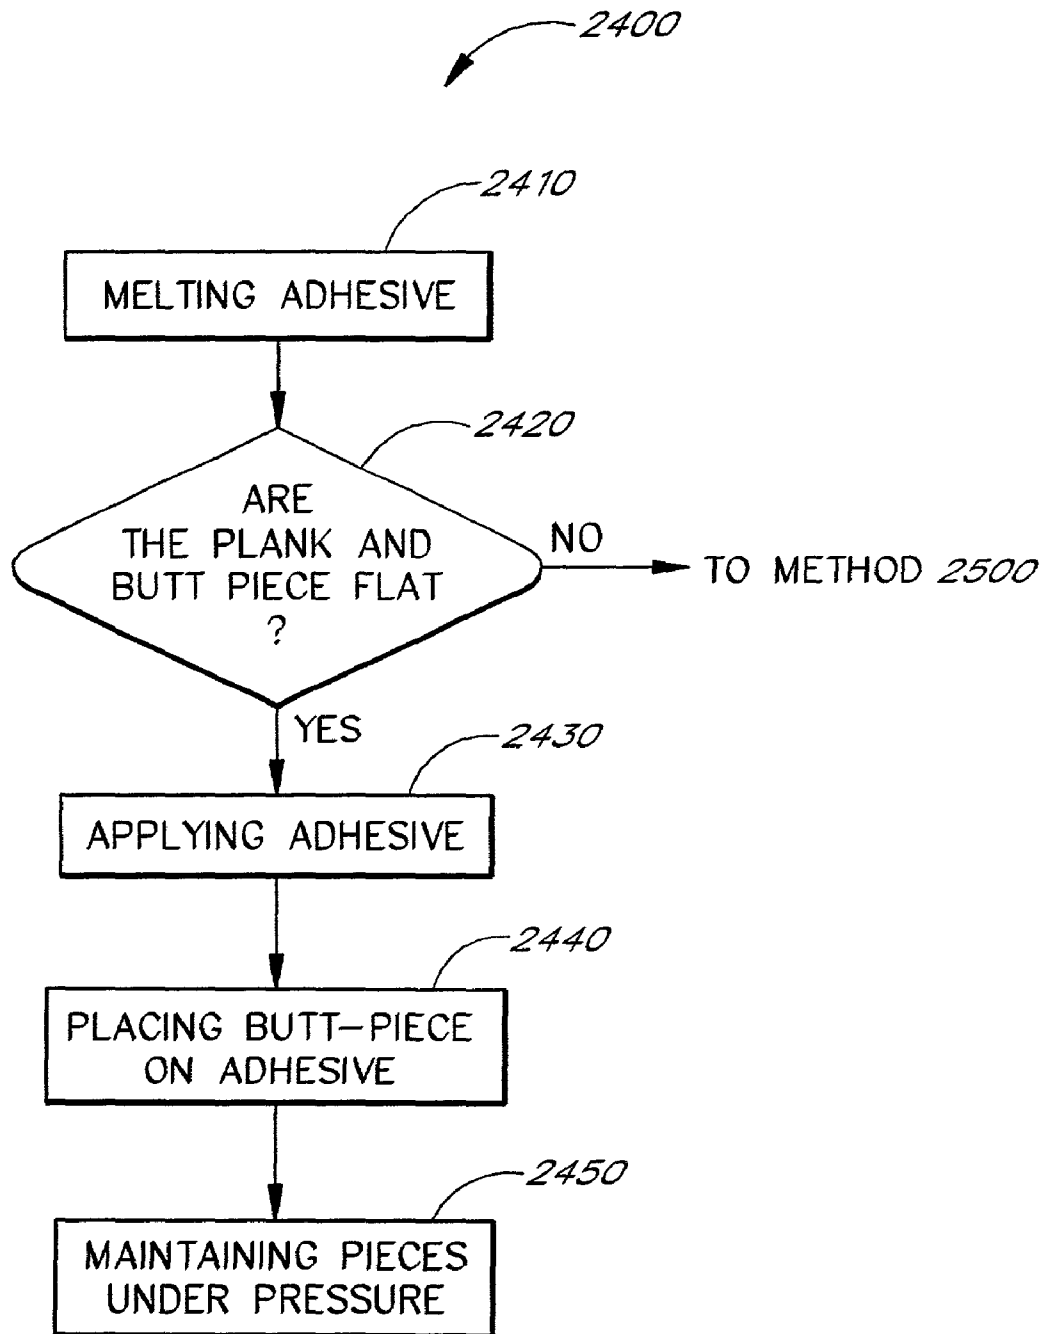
2400

2410

MELTING ADHESIVE

2420

ARE THE PLANK AND BUTT PIECE FLAT ?

NO

TO METHOD 2500

YES

2430

APPLYING ADHESIVE

2440

PLACING BUTT–PIECE ON ADHESIVE

2450

MAINTAINING PIECES UNDER PRESSURE